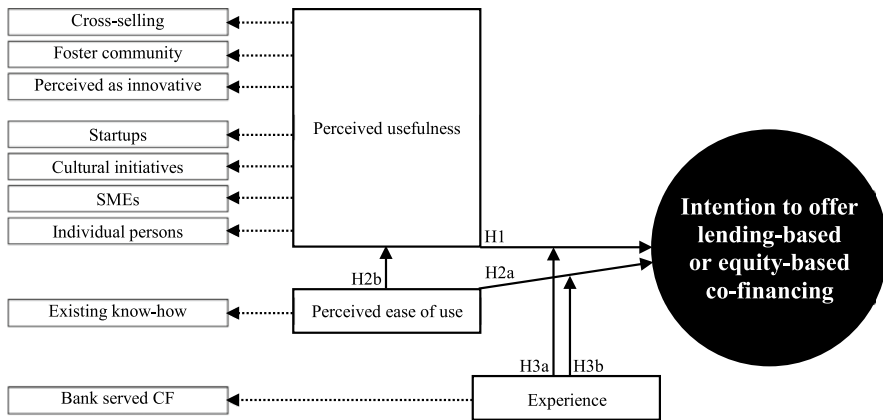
Cross-selling

Foster community

Perceived as innovative

Startups

Cultural initiatives

SMEs

Individual persons

Perceived usefulness

H1

Intention to offer lending-based or equity-based co-financing

H2b

H2a

Existing know-how

Perceived ease of use

H3a

H3b

Bank served CF

Experience